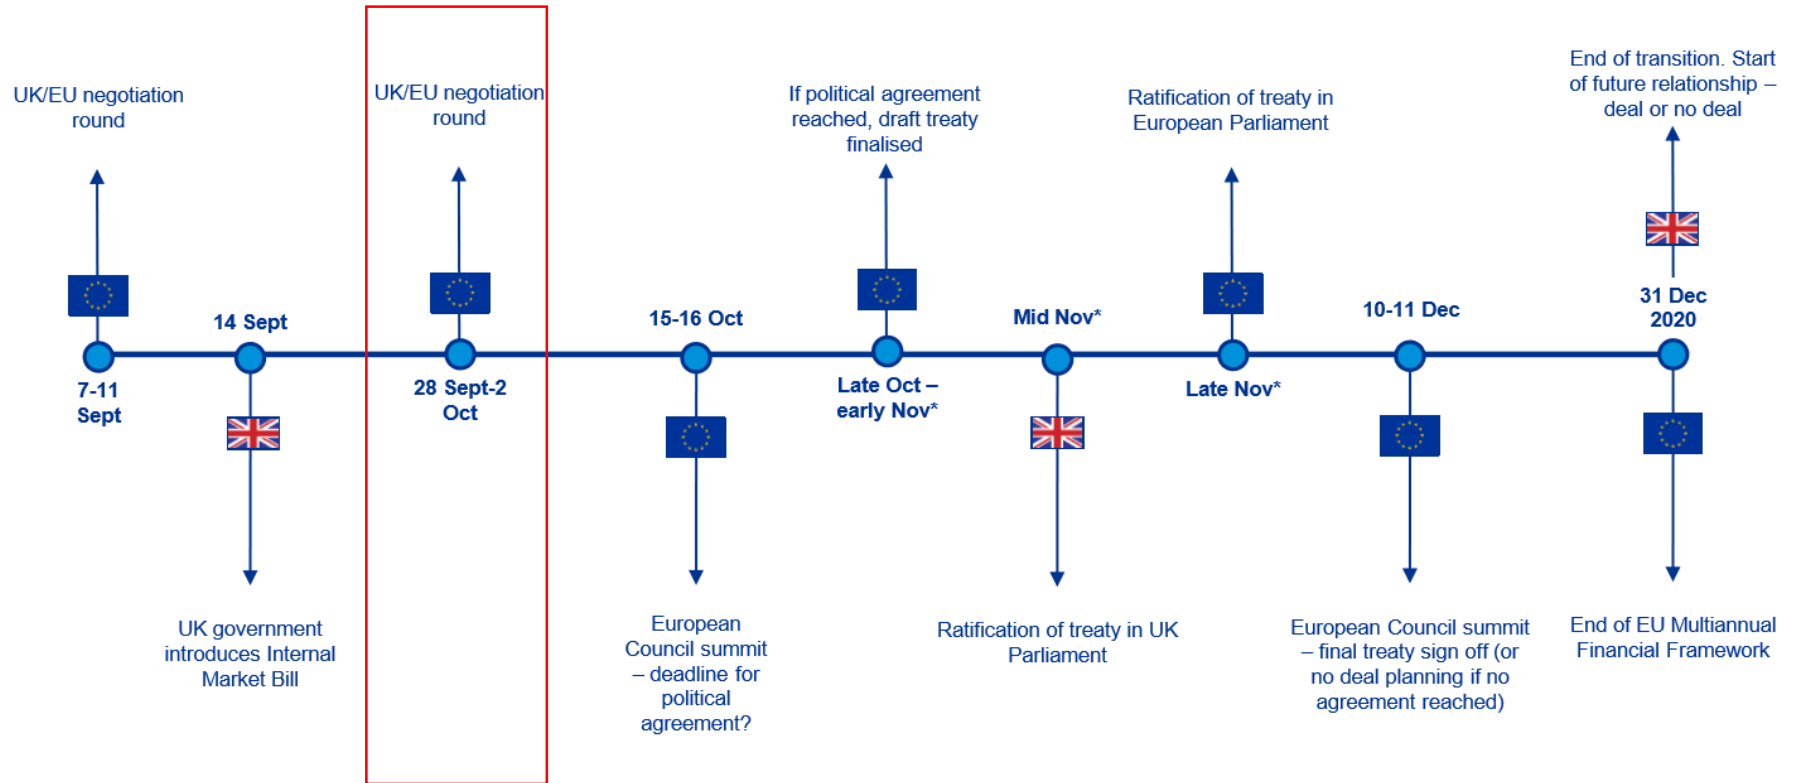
UK/EU negotiation round

7-11 Sept

14 Sept

UK government introduces Internal Market Bill

UK/EU negotiation round

28 Sept-2 Oct

15-16 Oct

European Council summit – deadline for political agreement?

If political agreement reached, draft treaty finalised

Late Oct – early Nov*

Mid Nov*

Ratification of treaty in UK Parliament

Ratification of treaty in European Parliament

Late Nov*

10-11 Dec

European Council summit – final treaty sign off (or no deal planning if no agreement reached)

End of transition. Start of future relationship – deal or no deal

31 Dec 2020

End of EU Multiannual Financial Framework